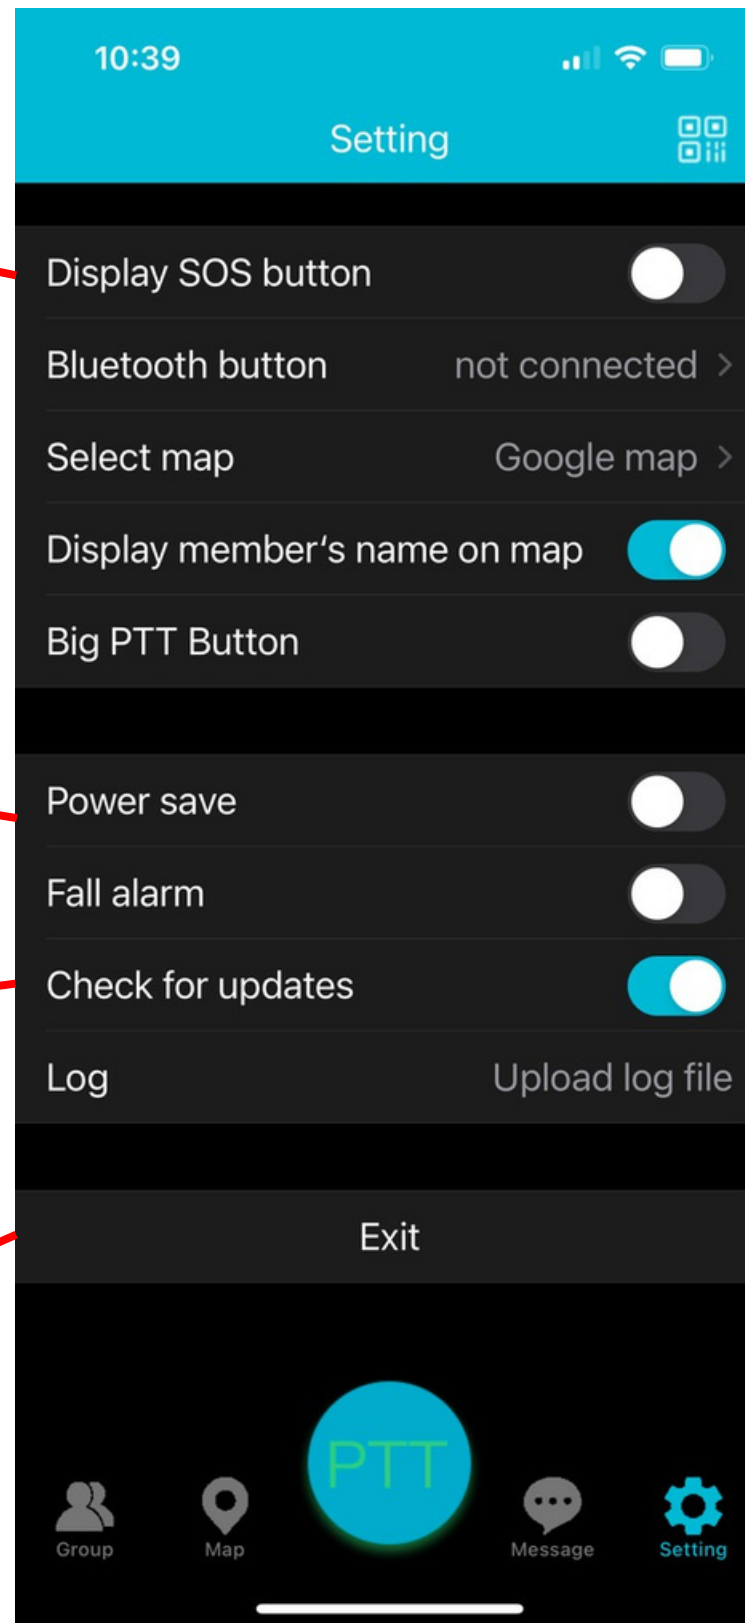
10:39

Setting

Display SOS button

Bluetooth button not connected >

Select map Google map >

Display member's name on map

Big PTT Button

Power save

Fall alarm

Check for updates

Log Upload log file

Exit

PTT

Group Map Message Setting